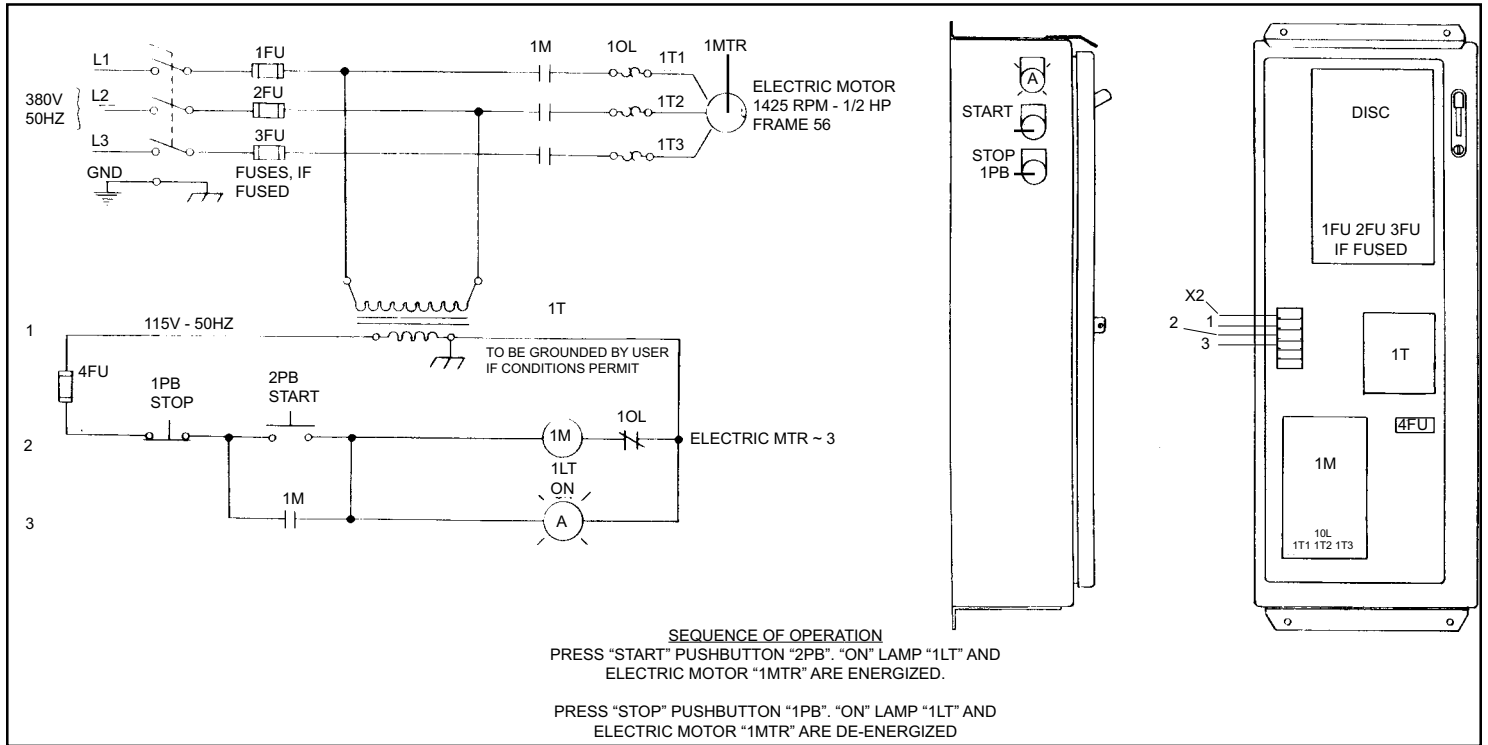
L1
380V
50HZ
L2
L3
GND
1FU
2FU
3FU
FUSES, IF FUSED
1M
1OL
1T1
1T2
1T3
1MTR
ELECTRIC MOTOR
1425 RPM - 1/2 HP
FRAME 56

1T
1
115V - 50HZ
TO BE GROUNDED BY USER
IF CONDITIONS PERMIT
4FU
1PB
STOP
2PB
START
1M
1OL
ELECTRIC MTR ~ 3
2
1LT
ON
A
1M
3

A
START
STOP
1PB

DISC
1FU 2FU 3FU
IF FUSED
X2
2
1
3
1T
4FU
1M
1OL
1T1 1T2 1T3

SEQUENCE OF OPERATION
PRESS "START" PUSHBUTTON "2PB". "ON" LAMP "1LT" AND ELECTRIC MOTOR "1MTR" ARE ENERGIZED.

PRESS "STOP" PUSHBUTTON "1PB". "ON" LAMP "1LT" AND ELECTRIC MOTOR "1MTR" ARE DE-ENERGIZED